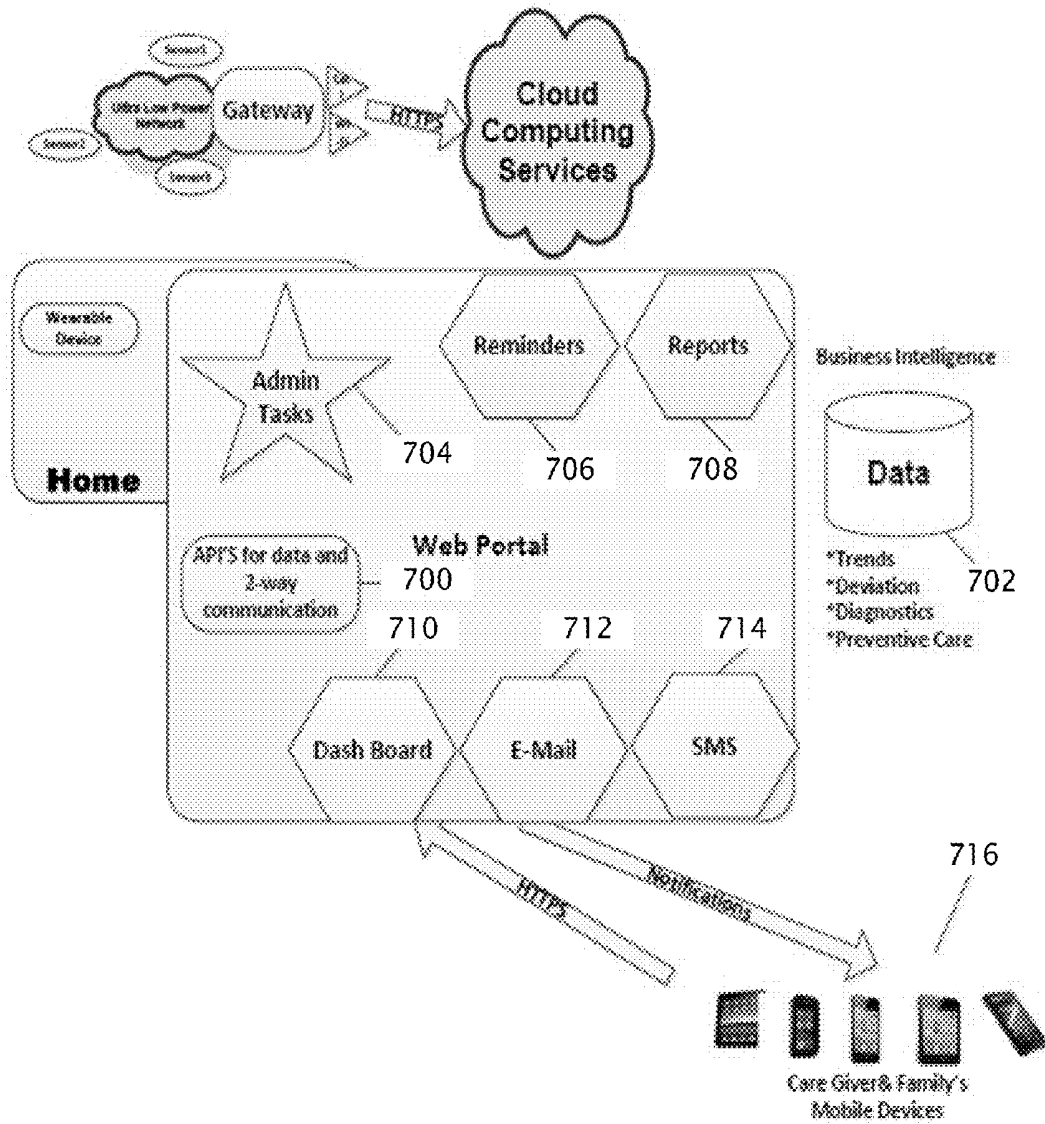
Sensor1

Ultra Low Power Network

Gateway

Sensor2

Sensor3

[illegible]

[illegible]

HTTPS

Cloud Computing Services

Wearable Device

Home

Admin Tasks

704

Reminders

706

Reports

708

Business Intelligence

Data

702

*Trends
*Deviation
*Diagnostics
*Preventive Care

Web Portal

API'S for data and 2-way communication

700

710

712

714

Dash Board

E-Mail

SMS

HTTPS

Notifications

716

Care Giver& Family's Mobile Devices